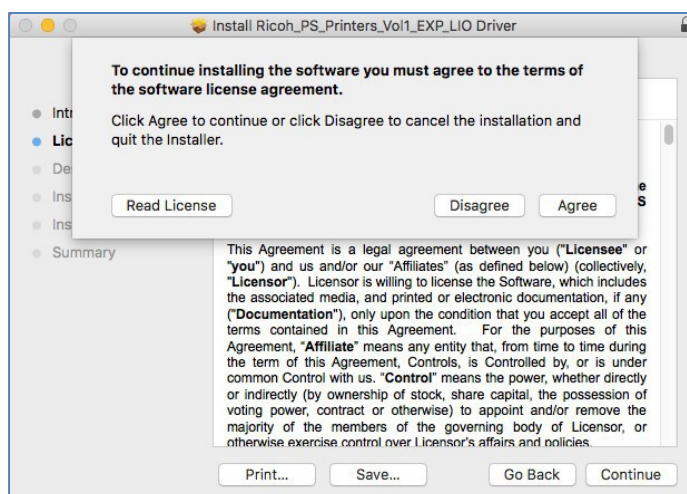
Install Ricoh_PS_Printers_Vol1_EXP_LIO Driver

To continue installing the software you must agree to the terms of the software license agreement.

Click Agree to continue or click Disagree to cancel the installation and quit the Installer.

Read License

Disagree

Agree

Intr

Lic

De

Ins

Ins

Summary

e

S

This Agreement is a legal agreement between you ("Licensee" or "you") and us and/or our "Affiliates" (as defined below) (collectively, "Licensor"). Licensor is willing to license the Software, which includes the associated media, and printed or electronic documentation, if any ("Documentation"), only upon the condition that you accept all of the terms contained in this Agreement. For the purposes of this Agreement, "Affiliate" means any entity that, from time to time during the term of this Agreement, Controls, is Controlled by, or is under common Control with us. "Control" means the power, whether directly or indirectly (by ownership of stock, share capital, the possession of voting power, contract or otherwise) to appoint and/or remove the majority of the members of the governing body of Licensor, or otherwise exercise control over Licensor's affairs and policies.

Print...

Save...

Go Back

Continue